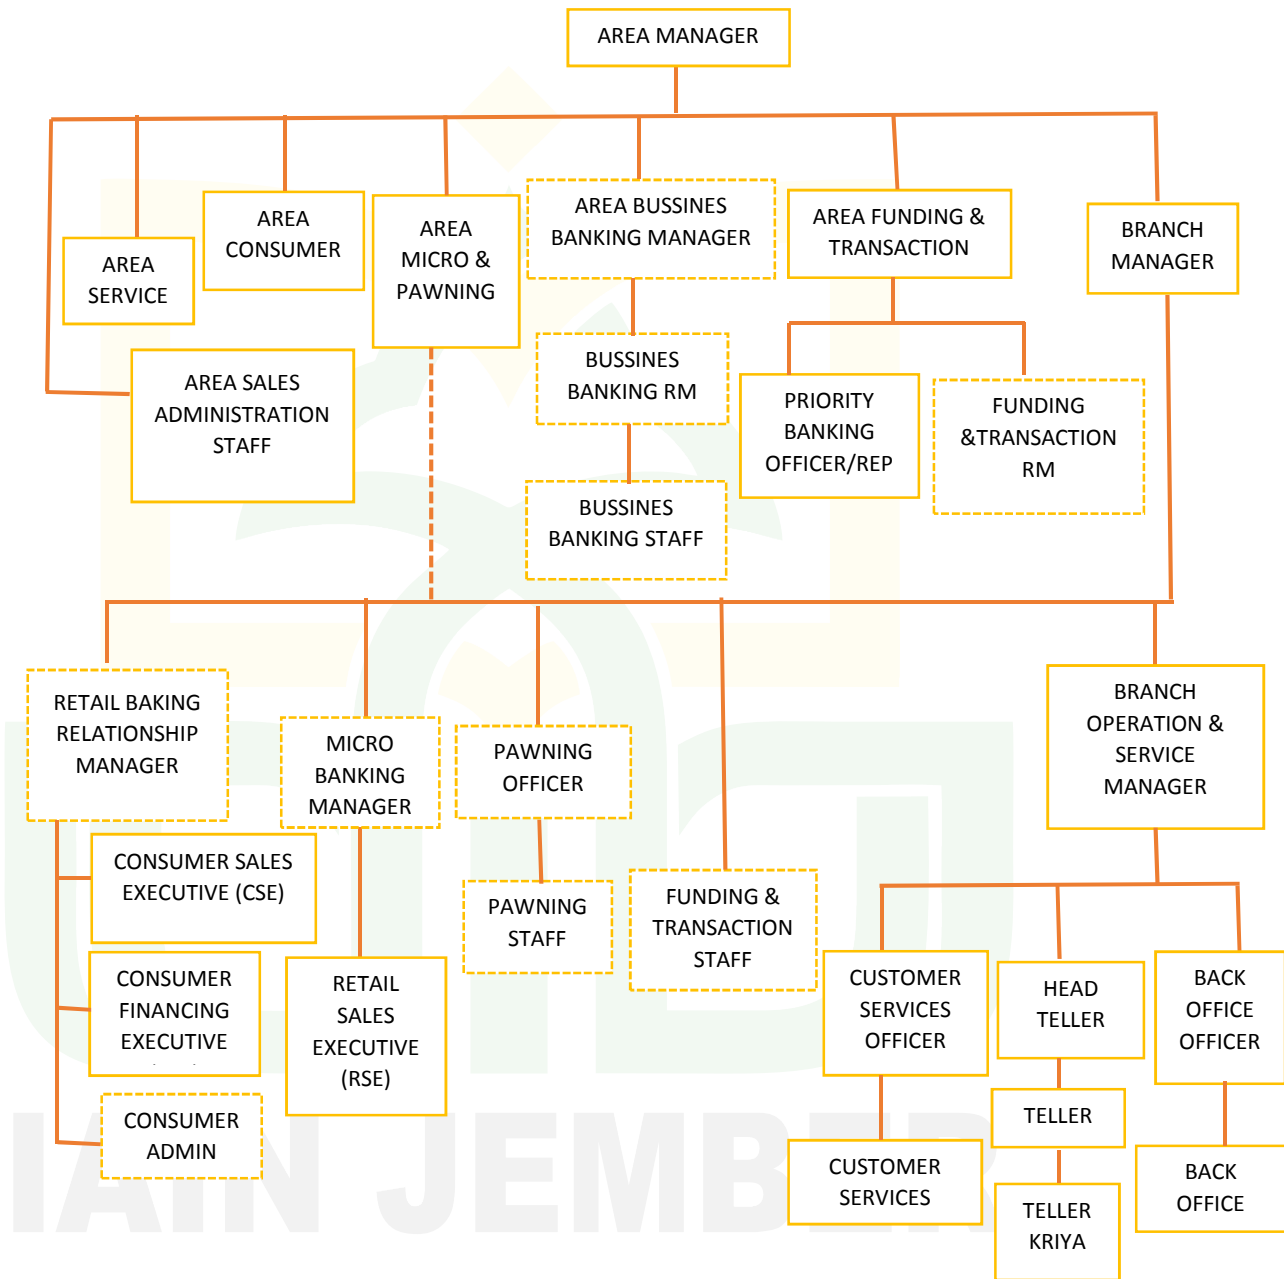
AREA MANAGER

AREA SERVICE

AREA CONSUMER

AREA MICRO & PAWNING

AREA BUSSINES BANKING MANAGER

AREA FUNDING & TRANSACTION

BRANCH MANAGER

AREA SALES ADMINISTRATION STAFF

BUSSINES BANKING RM

PRIORITY BANKING OFFICER/REP

FUNDING &TRANSACTION RM

BUSSINES BANKING STAFF

RETAIL BAKING RELATIONSHIP MANAGER

MICRO BANKING MANAGER

PAWNING OFFICER

BRANCH OPERATION & SERVICE MANAGER

CONSUMER SALES EXECUTIVE (CSE)

PAWNING STAFF

FUNDING & TRANSACTION STAFF

CONSUMER FINANCING EXECUTIVE

RETAIL SALES EXECUTIVE (RSE)

CUSTOMER SERVICES OFFICER

HEAD TELLER

BACK OFFICE OFFICER

CONSUMER ADMIN

TELLER

CUSTOMER SERVICES

BACK OFFICE

TELLER KRIYA

IAIN JEMBER